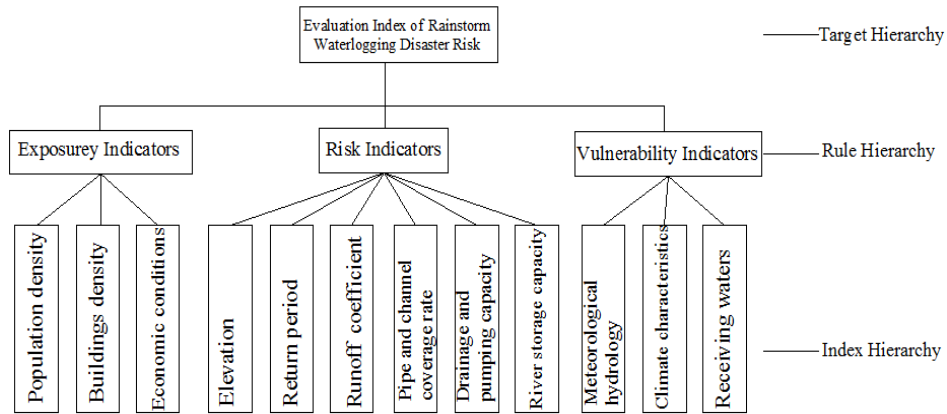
Evaluation Index of Rainstorm Waterlogging Disaster Risk

Target Hierarchy

Exposurey Indicators

Risk Indicators

Vulnerability Indicators

Rule Hierarchy

Population density

Buildings density

Economic conditions

Elevation

Return period

Runoff coefficient

Pipe and channel coverage rate

Drainage and pumping capacity

River storage capacity

Meteorological hydrology

Climate characteristics

Receiving waters

Index Hierarchy